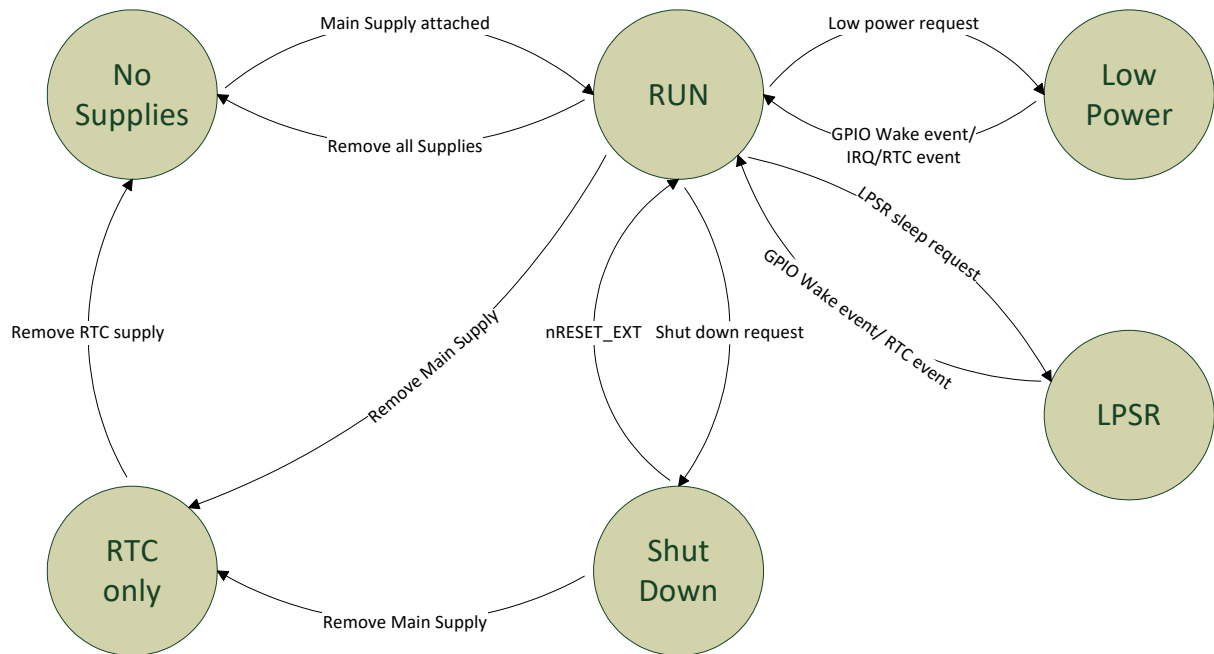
Main Supply attached

No Supplies

Remove all Supplies

RUN

Low power request

Low Power

GPIO Wake event/ IRQ/RTC event

LPSR sleep request

GPIO Wake event/ RTC event

LPSR

Remove RTC supply

Remove Main Supply

nRESET_EXT

Shut down request

RTC only

Shut Down

Remove Main Supply